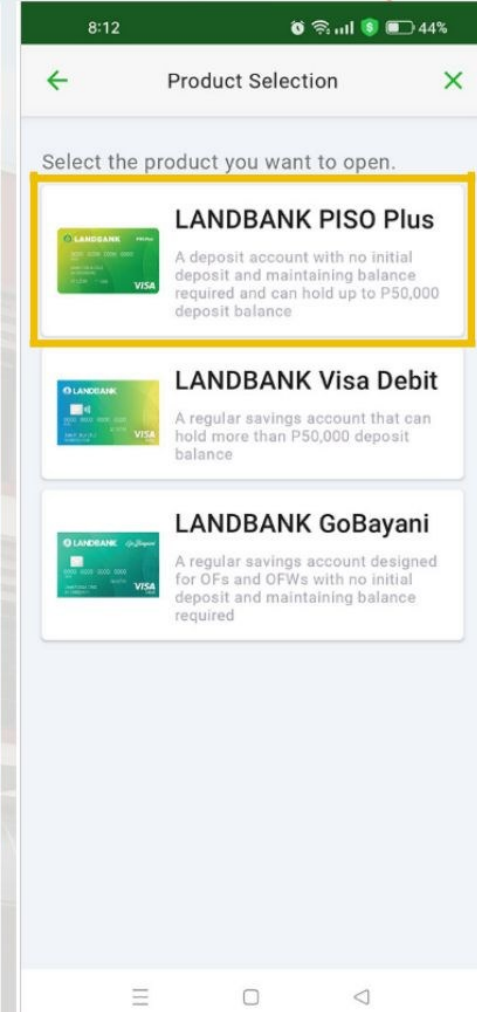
8:12

44%

Product Selection

Select the product you want to open.

LANDBANK PISO Plus

A deposit account with no initial deposit and maintaining balance required and can hold up to P50,000 deposit balance

LANDBANK Visa Debit

A regular savings account that can hold more than P50,000 deposit balance

LANDBANK GoBayani

A regular savings account designed for OFs and OFWs with no initial deposit and maintaining balance required